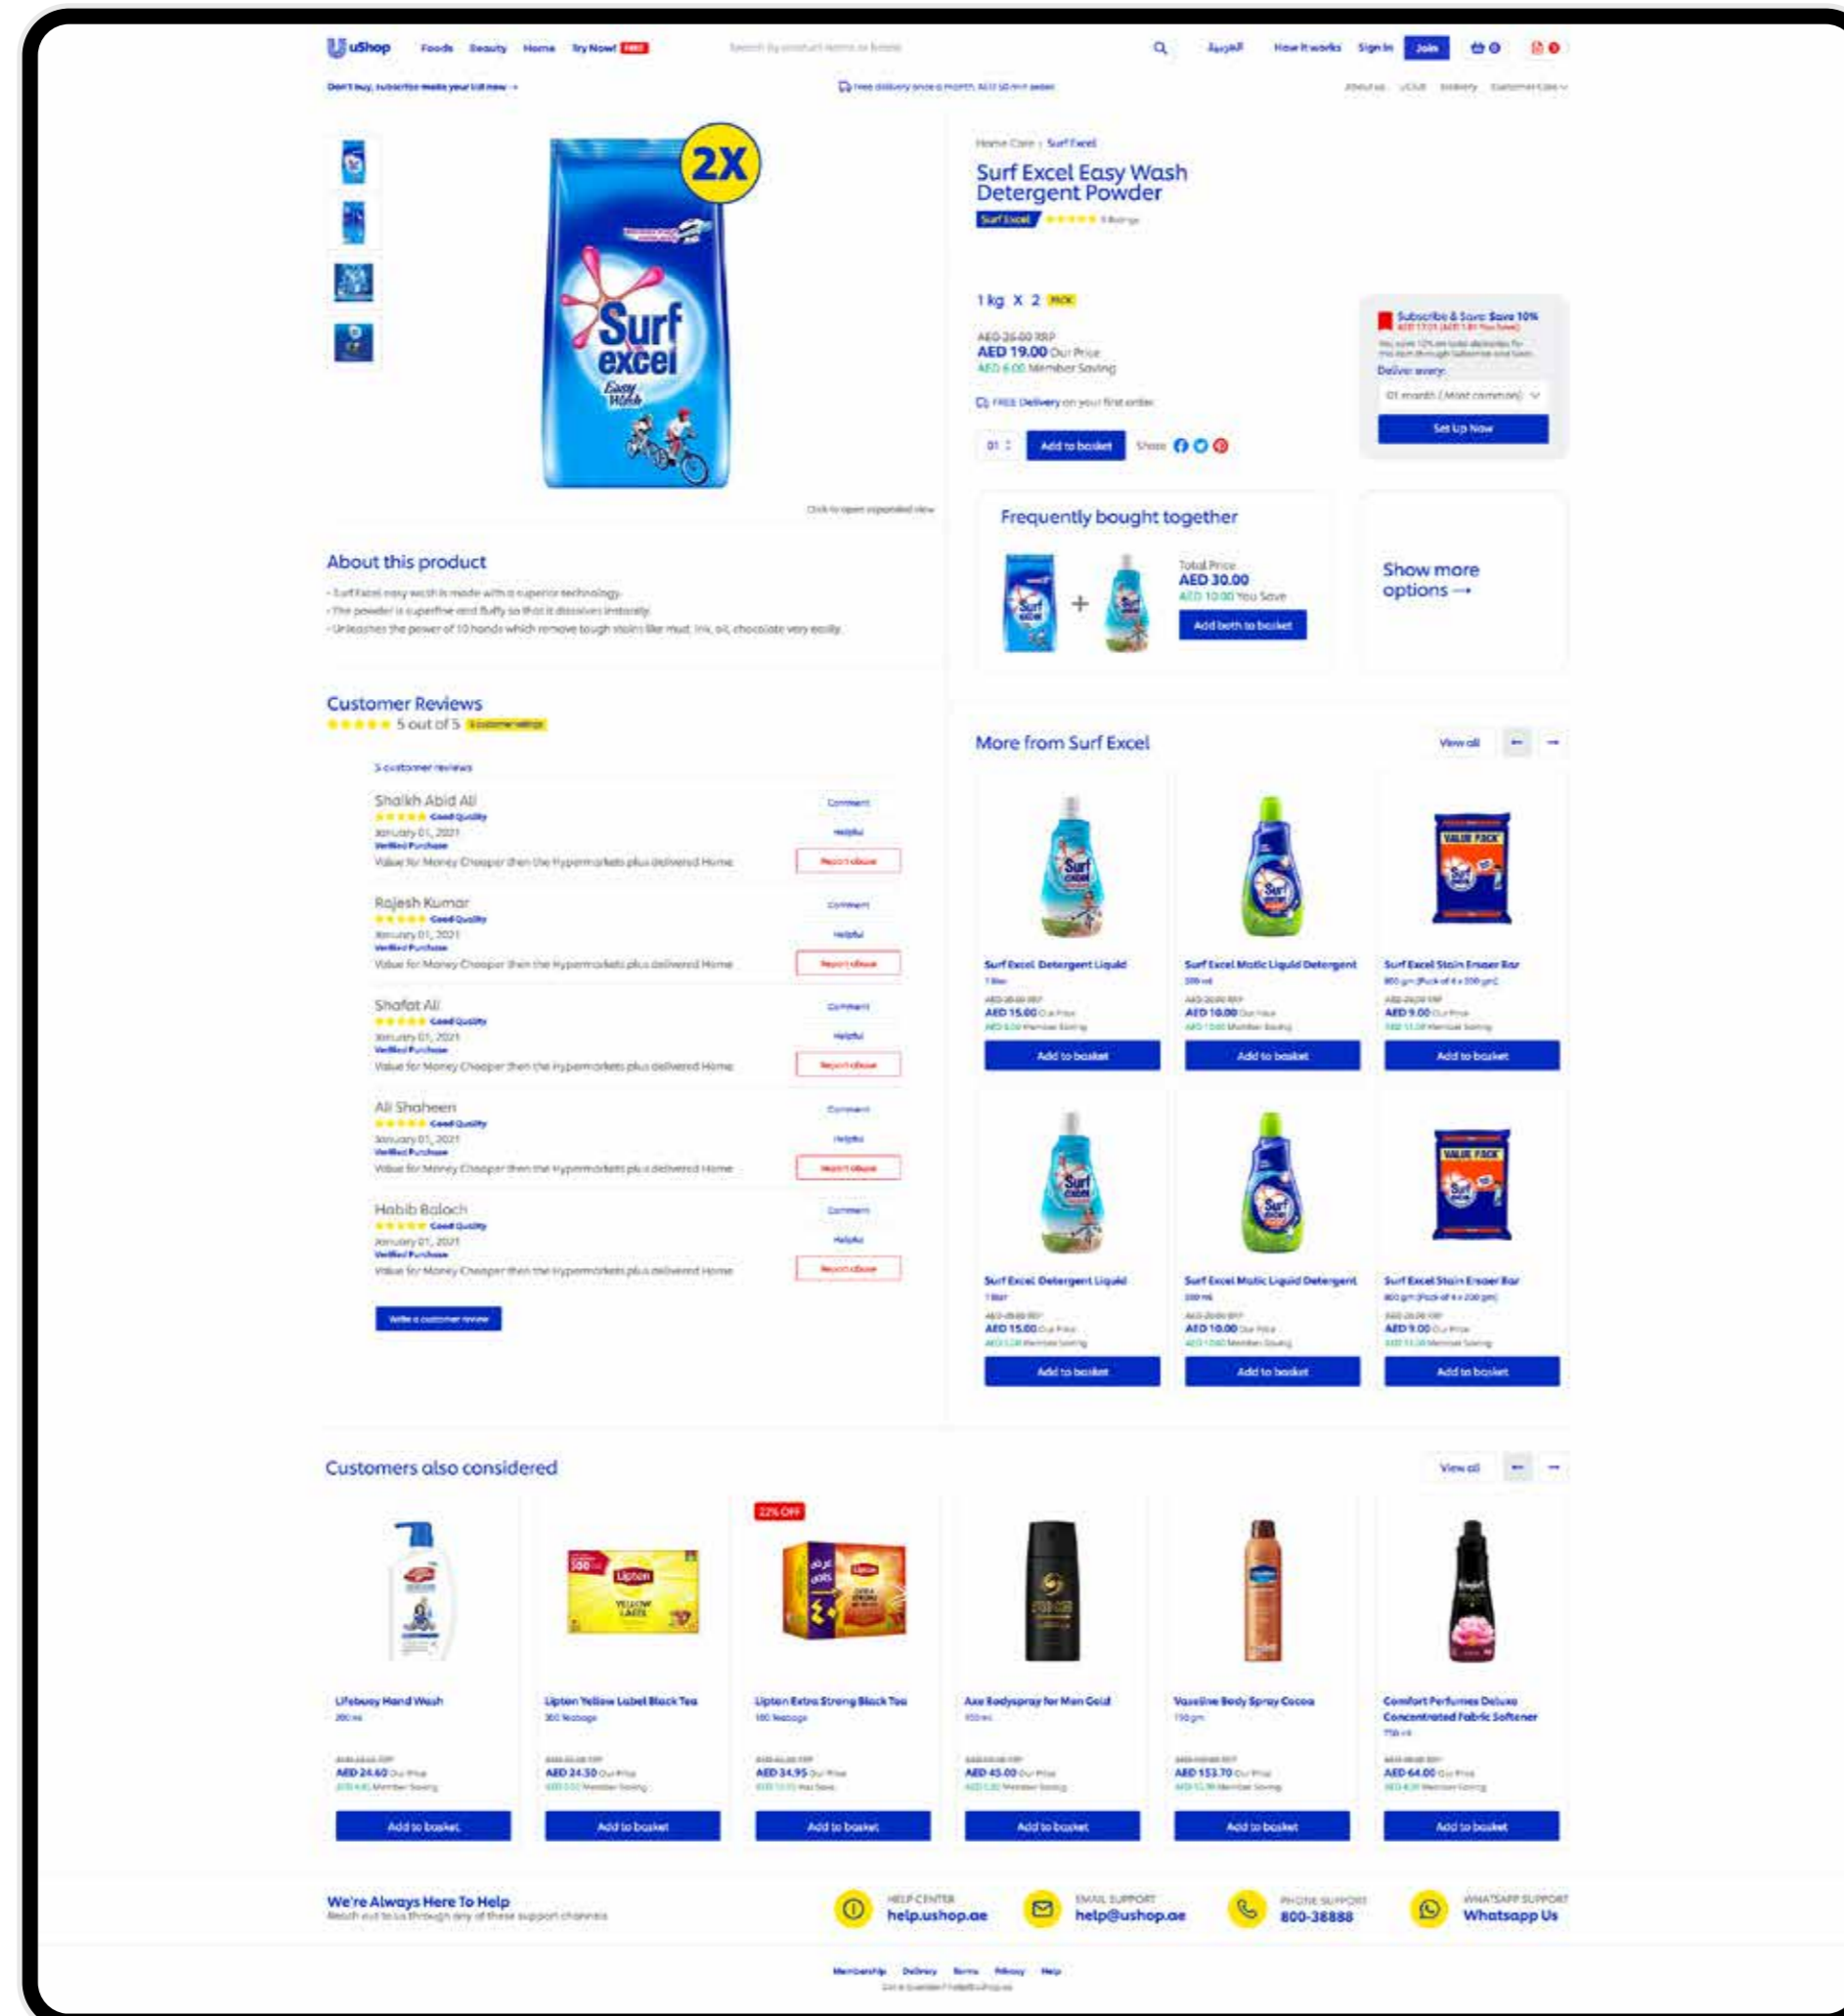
uShop Foods Beauty Home Try Now! FREE Search by product name or brand العربية How it works Sign In Join

Don't buy, subscribe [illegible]

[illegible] Free delivery once a month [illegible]

About us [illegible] Delivery Customer Care

2X

Surf excel Easy Wash

Click to open expanded view

Home Care › Surf Excel

Surf Excel Easy Wash Detergent Powder

Surf Excel ★★★★★ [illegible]

1 kg X 2 PACK

AED 25.00 RRP
AED 19.00 Our Price
AED 6.00 Member Saving

FREE Delivery on your first order

01 Add to basket Share

Subscribe & Save: Save 10%
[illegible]
Deliver every
01 month (Most common)
Set Up Now

About this product
- Surf Excel easy wash is made with a superior technology.
- The powder is superfine and fluffy so that it dissolves instantly.
- Unleashes the power of 10 hands which remove tough stains like mud, ink, oil, chocolate very easily.

Frequently bought together
Total Price
AED 30.00
AED 10.00 You Save
Add both to basket

Show more options →

Customer Reviews
★★★★★ 5 out of 5 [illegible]

5 customer reviews

Shaikh Abid Ali
★★★★★ Good Quality
January 01, 2021
Verified Purchase
Value for Money Cheaper than the Hypermarkets plus delivered Home
Comment
Helpful
Report abuse

Rajesh Kumar
★★★★★ Good Quality
January 01, 2021
Verified Purchase
Value for Money Cheaper than the Hypermarkets plus delivered Home
Comment
Helpful
Report abuse

Shafat Ali
★★★★★ Good Quality
January 01, 2021
Verified Purchase
Value for Money Cheaper than the Hypermarkets plus delivered Home
Comment
Helpful
Report abuse

Ali Shaheen
★★★★★ Good Quality
January 01, 2021
Verified Purchase
Value for Money Cheaper than the Hypermarkets plus delivered Home
Comment
Helpful
Report abuse

Habib Baloch
★★★★★ Good Quality
January 01, 2021
Verified Purchase
Value for Money Cheaper than the Hypermarkets plus delivered Home
Comment
Helpful
Report abuse

Write a customer review

More from Surf Excel
View all

Surf Excel Detergent Liquid
1 liter
AED 15.00 Our Price
Add to basket

Surf Excel Matic Liquid Detergent
500 ml
AED 10.00 Our Price
Add to basket

Surf Excel Stain Eraser Bar
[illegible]
AED 9.00 Our Price
Add to basket

Surf Excel Detergent Liquid
1 liter
AED 15.00 Our Price
Add to basket

Surf Excel Matic Liquid Detergent
500 ml
AED 10.00 Our Price
Add to basket

Surf Excel Stain Eraser Bar
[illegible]
AED 9.00 Our Price
Add to basket

Customers also considered
View all

Lifebuoy Hand Wash
200 ml
AED 24.60 Our Price
Add to basket

Lipton Yellow Label Black Tea
100 Teabags
AED 24.30 Our Price
Add to basket

22% OFF
Lipton Extra Strong Black Tea
100 Teabags
AED 34.95 Our Price
Add to basket

Axe Bodyspray for Men Gold
150 ml
AED 45.00 Our Price
Add to basket

Vaseline Body Spray Cocoa
190 gm
AED 153.70 Our Price
Add to basket

Comfort Perfumes Deluxe Concentrated Fabric Softener
750 ml
AED 64.00 Our Price
Add to basket

We're Always Here To Help
Reach out to us through any of these support channels

HELP CENTER help.ushop.ae
EMAIL SUPPORT help@ushop.ae
PHONE SUPPORT 800-38888
WHATSAPP SUPPORT Whatsapp Us

Membership Delivery Terms Privacy Help
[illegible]